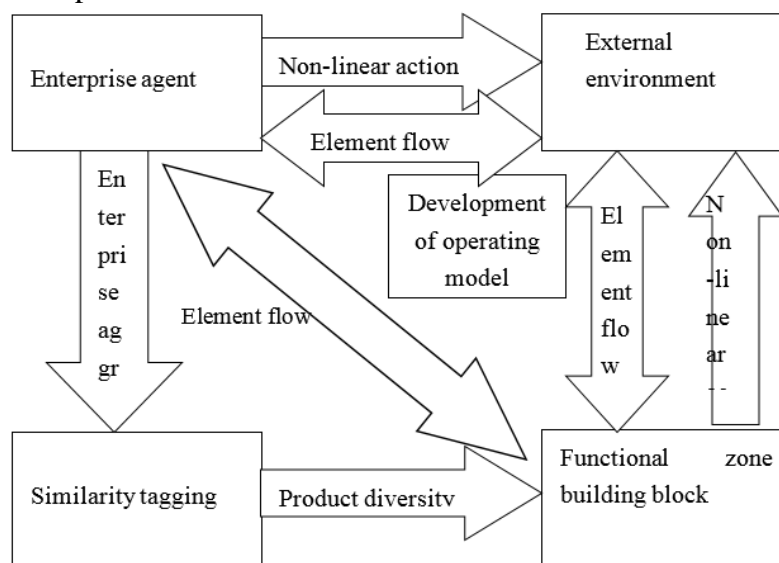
Enterprise agent

Non-linear action

External environment

Element flow

Enterprise aggr

Development of operating model

Element flow

Element flow

Non-linear - -

Similarity tagging

Product diversity

Functional zone building block